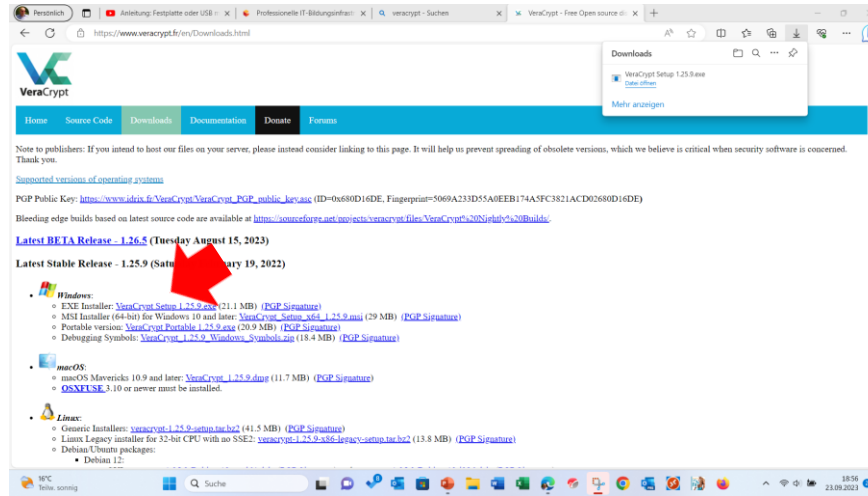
Persönlich | Anleitung: Festplatte oder USB | Professionelle IT-Bildungsinfra | veracrypt - Suchen | VeraCrypt - Free Open source d

https://www.veracrypt.fr/en/Downloads.html

Downloads
VeraCrypt Setup 1.25.9.exe
Datei öffnen
Mehr anzeigen

VeraCrypt

Home | Source Code | Downloads | Documentation | Donate | Forums

Note to publishers: If you intend to host our files on your server, please instead consider linking to this page. It will help us prevent spreading of obsolete versions, which we believe is critical when security software is concerned. Thank you.

Supported versions of operating systems

PGP Public Key: https://www.idrix.fr/VeraCrypt/VeraCrypt_PGP_public_key.asc (ID=0x680D16DE, Fingerprint=5069A233D55A0EEB174A5FC3821ACD02680D16DE)

Bleeding edge builds based on latest source code are available at https://sourceforge.net/projects/veracrypt/files/VeraCrypt%20Nightly%20Builds/.

Latest BETA Release - 1.26.5 (Tuesday August 15, 2023)

Latest Stable Release - 1.25.9 (Satu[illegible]ary 19, 2022)

- Windows:
  - EXE Installer: VeraCrypt Setup 1.25.9.exe (21.1 MB) (PGP Signature)
  - MSI Installer (64-bit) for Windows 10 and later: VeraCrypt_Setup_x64_1.25.9.msi (29 MB) (PGP Signature)
  - Portable version: VeraCrypt Portable 1.25.9.exe (20.9 MB) (PGP Signature)
  - Debugging Symbols: VeraCrypt_1.25.9_Windows_Symbols.zip (18.4 MB) (PGP Signature)

- macOS:
  - macOS Mavericks 10.9 and later: VeraCrypt_1.25.9.dmg (11.7 MB) (PGP Signature)
  - OSXFUSE 3.10 or newer must be installed.

- Linux:
  - Generic Installers: veracrypt-1.25.9-setup.tar.bz2 (41.5 MB) (PGP Signature)
  - Linux Legacy installer for 32-bit CPU with no SSE2: veracrypt-1.25.9-x86-legacy-setup.tar.bz2 (13.8 MB) (PGP Signature)
  - Debian/Ubuntu packages:
    - Debian 12:

16°C
Teilw. sonnig
Suche
18:56
23.09.2023